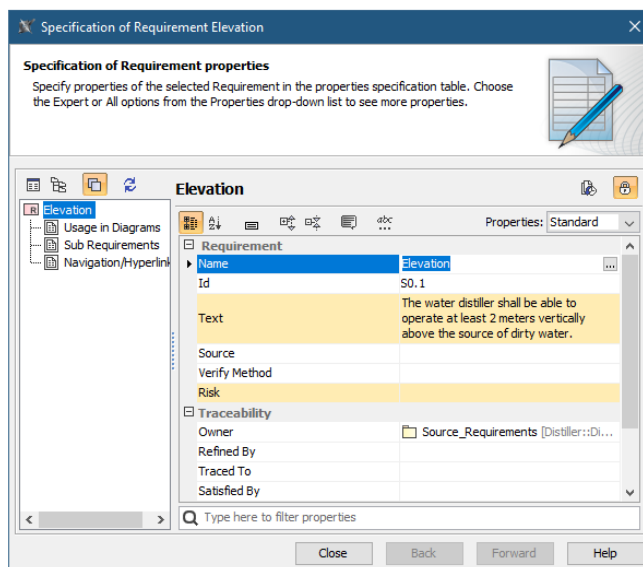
Specification of Requirement Elevation

Specification of Requirement properties

Specify properties of the selected Requirement in the properties specification table. Choose the Expert or All options from the Properties drop-down list to see more properties.

Elevation
Usage in Diagrams
Sub Requirements
Navigation/Hyperlink

Elevation

Properties: Standard

| | |
|---|---|
| Requirement | |
| Name | Elevation |
| Id | S0.1 |
| Text | The water distiller shall be able to operate at least 2 meters vertically above the source of dirty water. |
| Source | |
| Verify Method | |
| Risk | |
| Traceability | |
| Owner | Source_Requirements [Distiller::Di |
| Refined By | |
| Traced To | |
| Satisfied By | |

Type here to filter properties

Close Back Forward Help